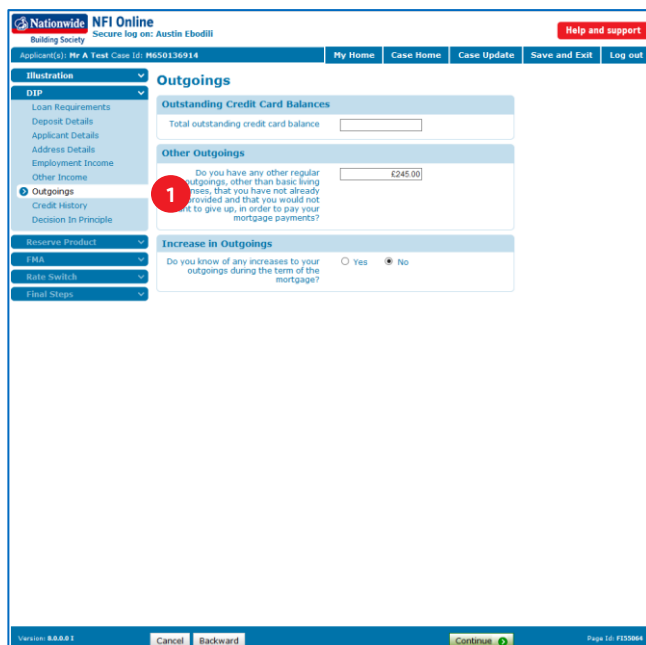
Nationwide Building Society NFI Online
Secure log on: Austin Ebodili

Help and support

Applicant(s): Mr A Test Case Id: M650136914

My Home | Case Home | Case Update | Save and Exit | Log out

Illustration
DIP
Loan Requirements
Deposit Details
Applicant Details
Address Details
Employment Income
Other Income
Outgoings
Credit History
Decision In Principle
Reserve Product
FMA
Rate Switch
Final Steps

Outgoings

Outstanding Credit Card Balances
Total outstanding credit card balance

Other Outgoings
Do you have any other regular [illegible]outgoings, other than basic living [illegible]nses, that you have not already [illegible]provided and that you would not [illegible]nt to give up, in order to pay your mortgage payments?
£245.00

1

Increase in Outgoings
Do you know of any increases to your outgoings during the term of the mortgage?
Yes
No

Version: 8.0.0.0 I
Cancel
Backward
Continue
Page Id: F155064